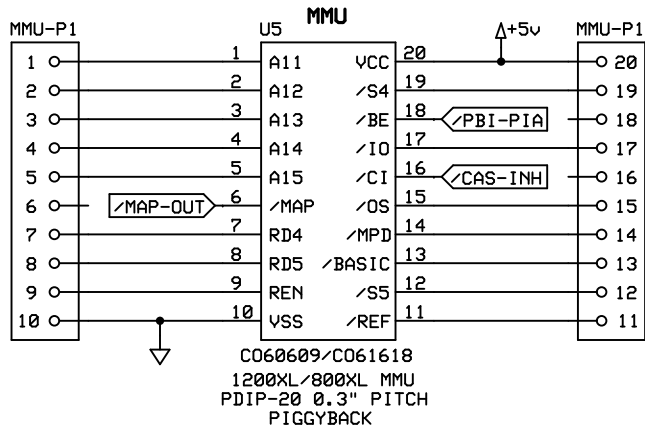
MMU

MMU-P1

U5

+5v

MMU-P1

1
2
3
4
5
6
7
8
9
10

/MAP-OUT

1 A11
2 A12
3 A13
4 A14
5 A15
6 /MAP
7 RD4
8 RD5
9 REN
10 VSS

20 VCC
19 /S4
18 /BE
17 /IO
16 /CI
15 /OS
14 /MPD
13 /BASIC
12 /S5
11 /REF

/PBI-PIA

/CAS-INH

20
19
18
17
16
15
14
13
12
11

CO60609/CO61618

1200XL/800XL MMU
PDIP-20 0.3" PITCH
PIGGYBACK